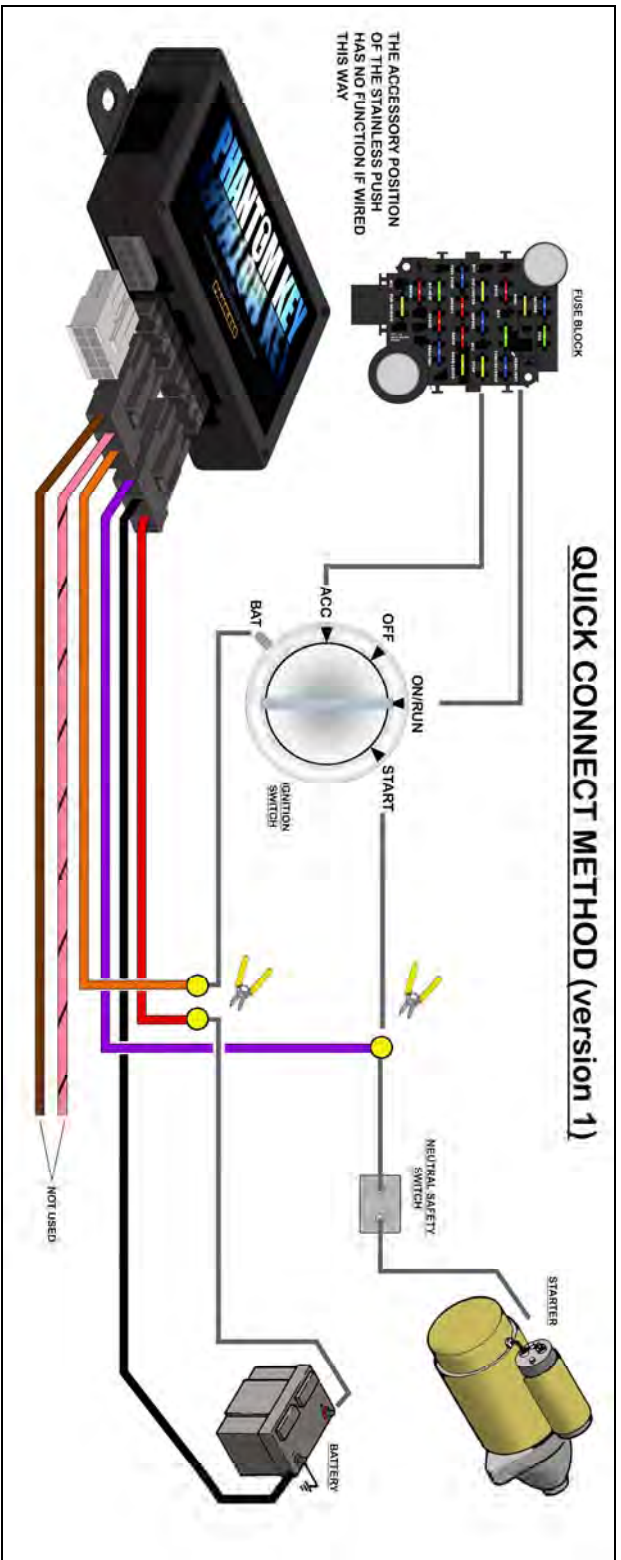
QUICK CONNECT METHOD (version 1)

THE ACCESSORY POSITION OF THE STAINLESS PUSH HAS NO FUNCTION IF WIRED THIS WAY

PHANTOM KEY

FUSE BLOCK

ACC

OFF

ON/RUN

START

BAT

IGNITION SWITCH

NEUTRAL SAFETY SWITCH

STARTER

NOT USED

BATTERY